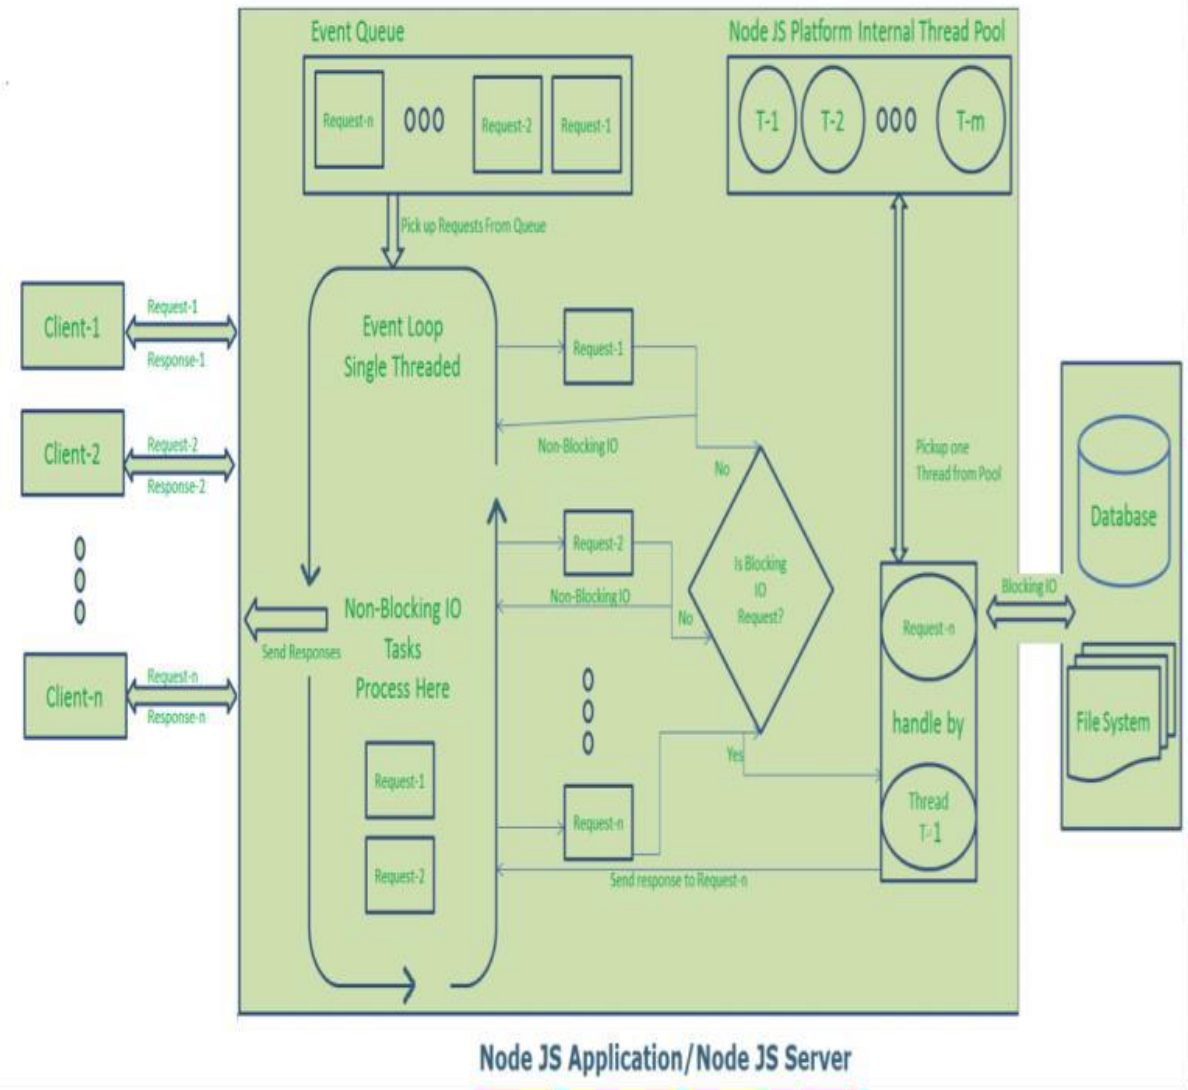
Event Queue

Request-n OOO Request-2 Request-1

Node JS Platform Internal Thread Pool

T-1 T-2 OOO T-m

Pick up Requests From Queue

Client-1

Request-1

Response-1

Client-2

Request-2

Response-2

O
O
O

Client-n

Request-n

Response-n

Event Loop
Single Threaded

Request-1

Non-Blocking IO

No

Pickup one
Thread from Pool

Database

Request-2

Non-Blocking IO

No

Is Blocking
IO
Request?

Send Responses

Non-Blocking IO
Tasks
Process Here

Blocking IO

Request-n

handle by

File System

O
O
O

Yes

Request-1

Request-n

Thread
T-1

Request-2

Send response to Request-n

Node JS Application/Node JS Server